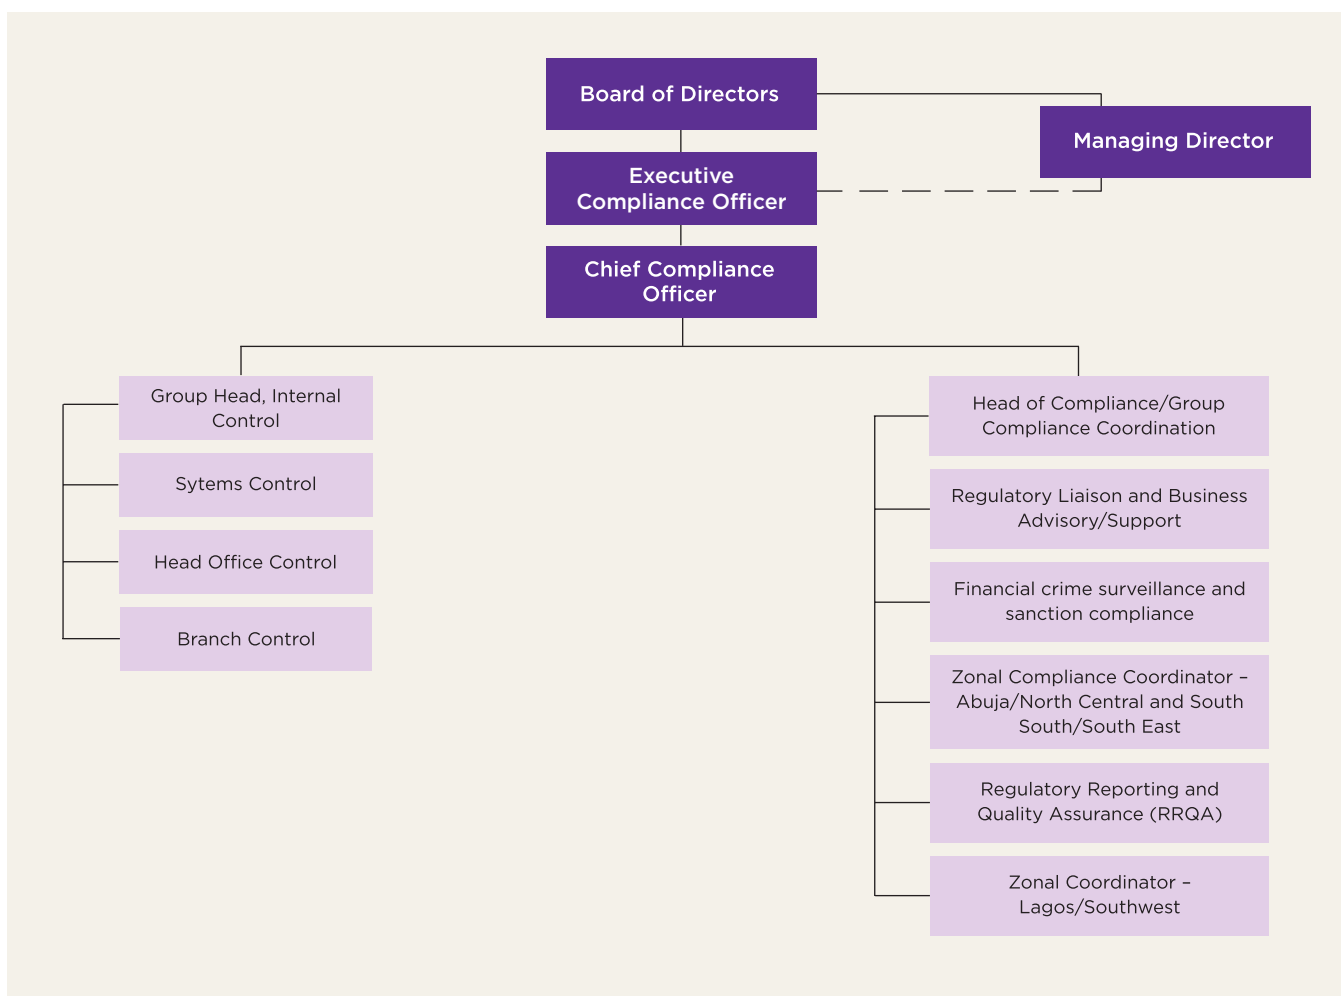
Board of Directors

Managing Director

Executive Compliance Officer

Chief Compliance Officer

Group Head, Internal Control

Sytems Control

Head Office Control

Branch Control

Head of Compliance/Group Compliance Coordination

Regulatory Liaison and Business Advisory/Support

Financial crime surveillance and sanction compliance

Zonal Compliance Coordinator – Abuja/North Central and South South/South East

Regulatory Reporting and Quality Assurance (RRQA)

Zonal Coordinator – Lagos/Southwest